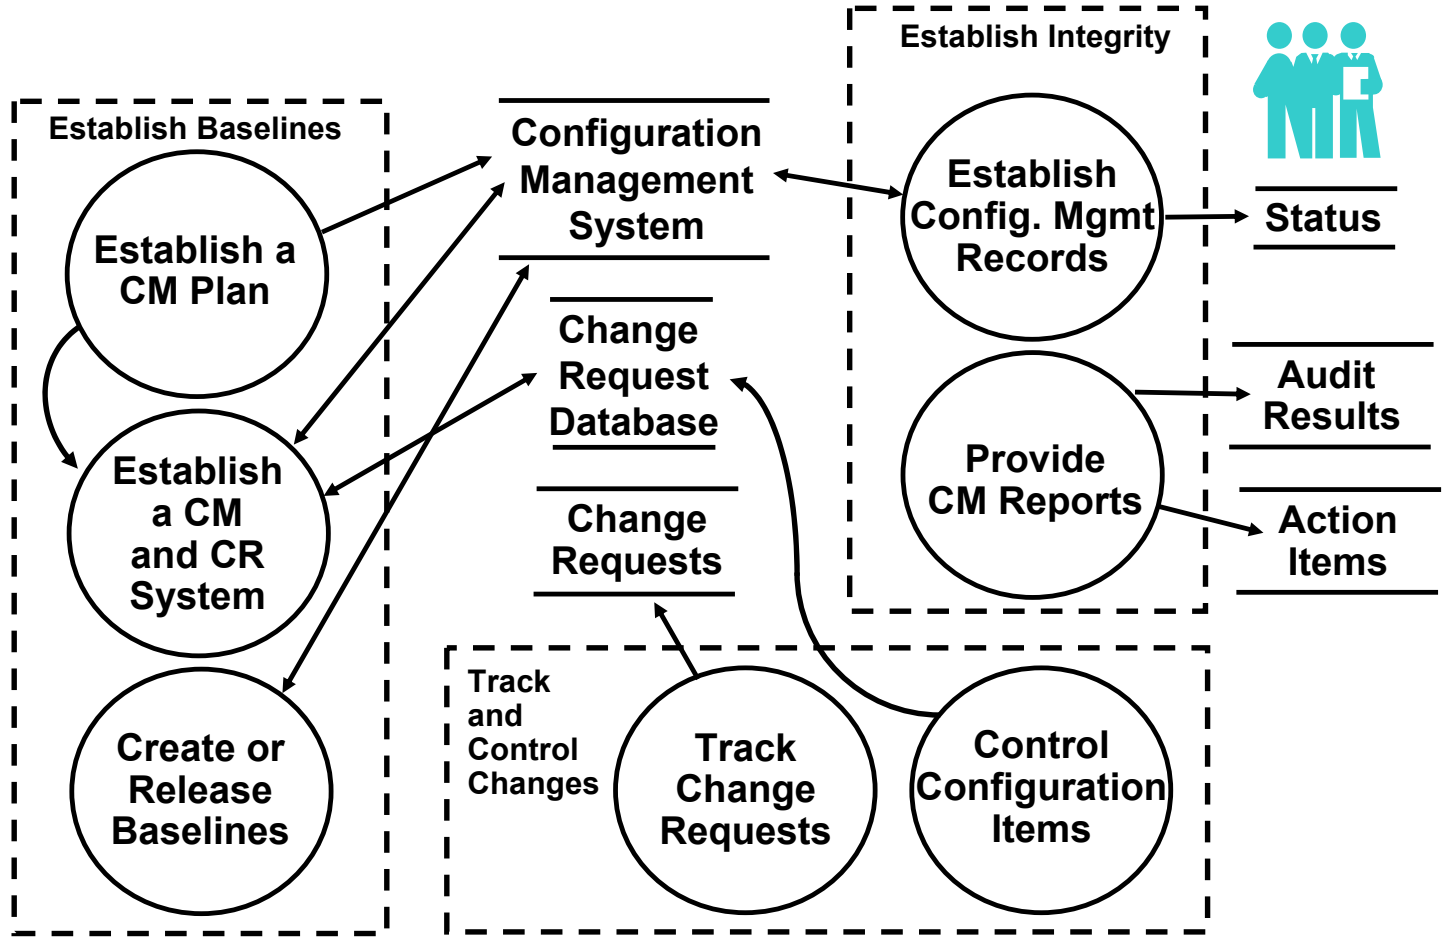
Establish Baselines

Establish a CM Plan

Establish a CM and CR System

Create or Release Baselines

Configuration Management System

Change Request Database

Change Requests

Establish Integrity

Establish Config. Mgmt Records

Provide CM Reports

Status

Audit Results

Action Items

Track and Control Changes

Track Change Requests

Control Configuration Items